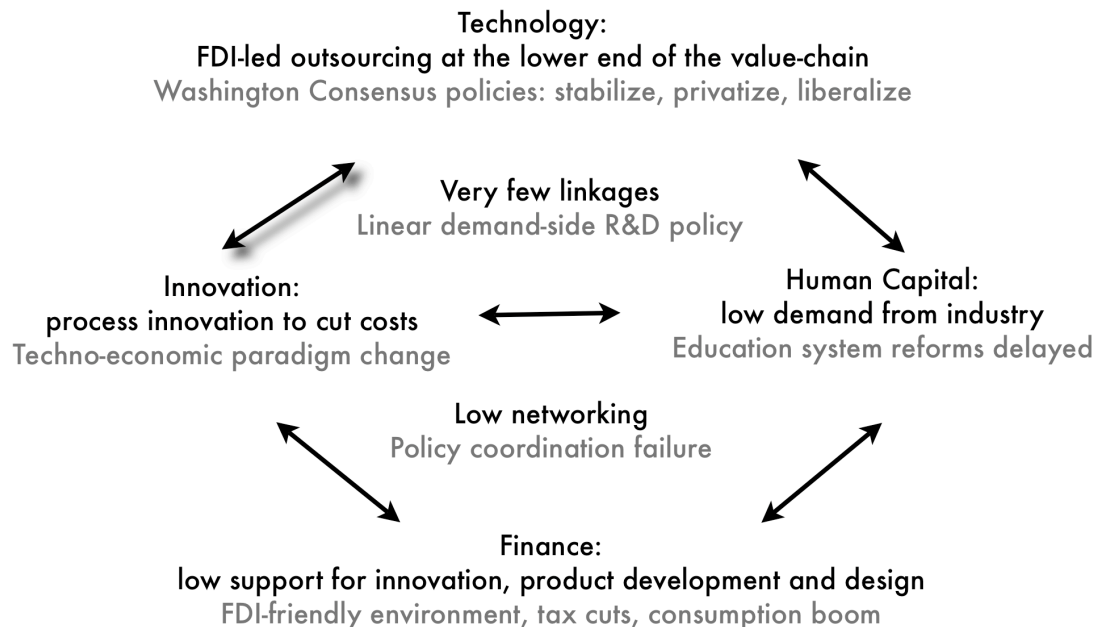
Technology:
FDI-led outsourcing at the lower end of the value-chain
Washington Consensus policies: stabilize, privatize, liberalize

Very few linkages
Linear demand-side R&D policy

Innovation:
process innovation to cut costs
Techno-economic paradigm change

Human Capital:
low demand from industry
Education system reforms delayed

Low networking
Policy coordination failure

Finance:
low support for innovation, product development and design
FDI-friendly environment, tax cuts, consumption boom